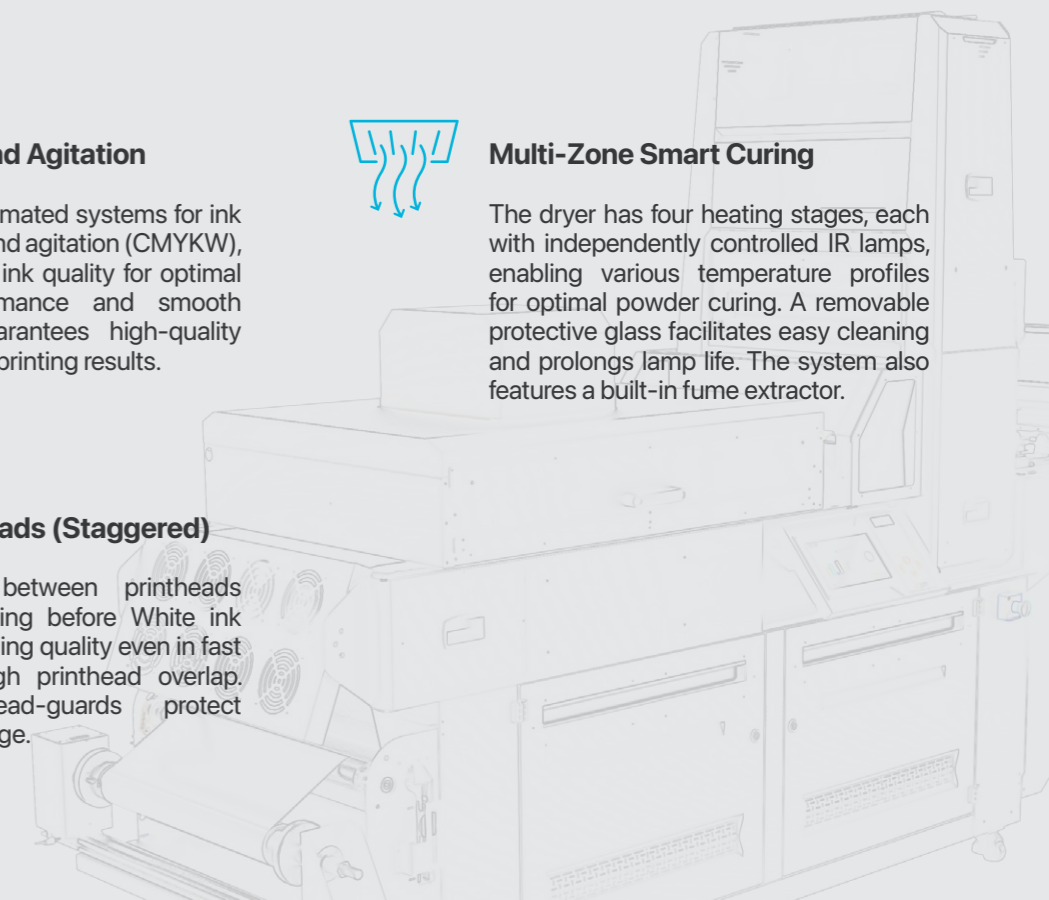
nd Agitation

mated systems for ink nd agitation (CMYKW), ink quality for optimal mance and smooth arantees high-quality printing results.

Multi-Zone Smart Curing

The dryer has four heating stages, each with independently controlled IR lamps, enabling various temperature profiles for optimal powder curing. A removable protective glass facilitates easy cleaning and prolongs lamp life. The system also features a built-in fume extractor.

ads (Staggered)

between printheads ing before White ink ing quality even in fast gh printhead overlap. ead-guards protect ge.